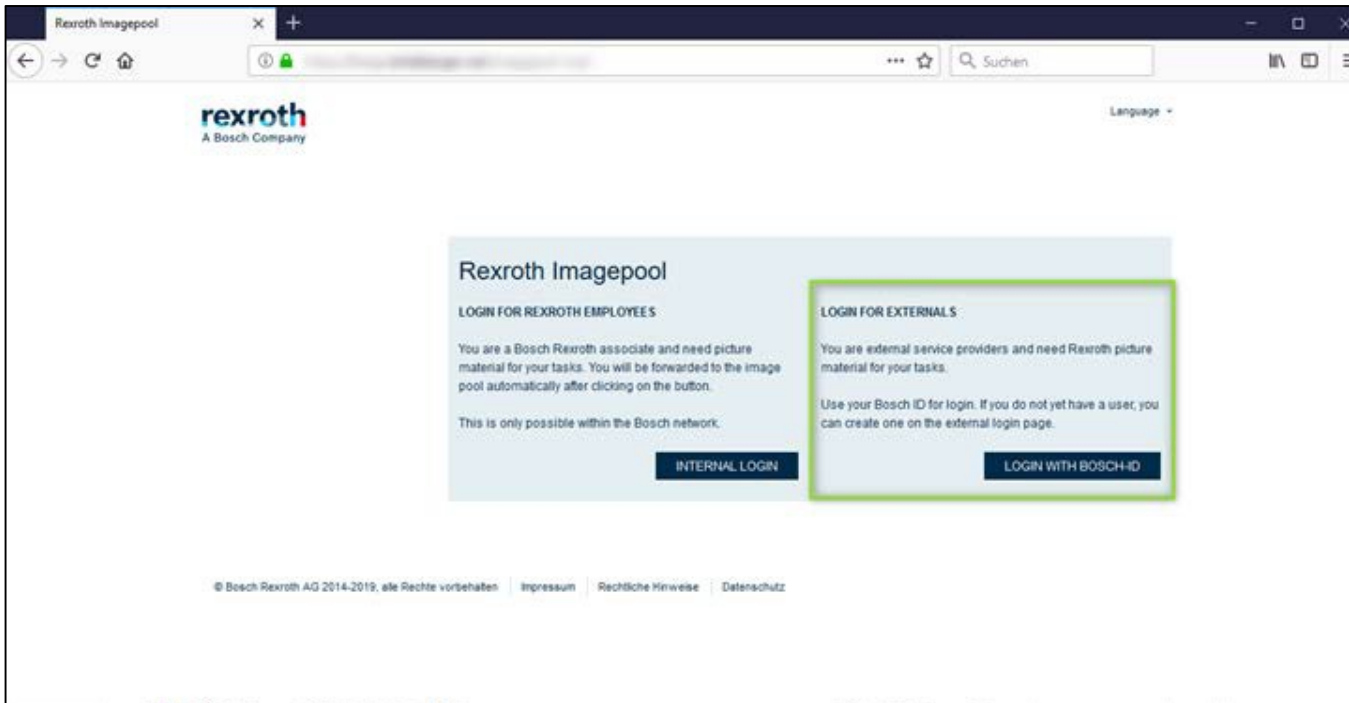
Rexroth Imagepool

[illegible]

Suchen

rexroth
A Bosch Company

Language

Rexroth Imagepool

LOGIN FOR REXROTH EMPLOYEES

You are a Bosch Rexroth associate and need picture material for your tasks. You will be forwarded to the image pool automatically after clicking on the button.

This is only possible within the Bosch network.

INTERNAL LOGIN

LOGIN FOR EXTERNALS

You are external service providers and need Rexroth picture material for your tasks.

Use your Bosch ID for login. If you do not yet have a user, you can create one on the external login page.

LOGIN WITH BOSCH-ID

© Bosch Rexroth AG 2014-2019, alle Rechte vorbehalten | Impressum | Rechtliche Hinweise | Datenschutz